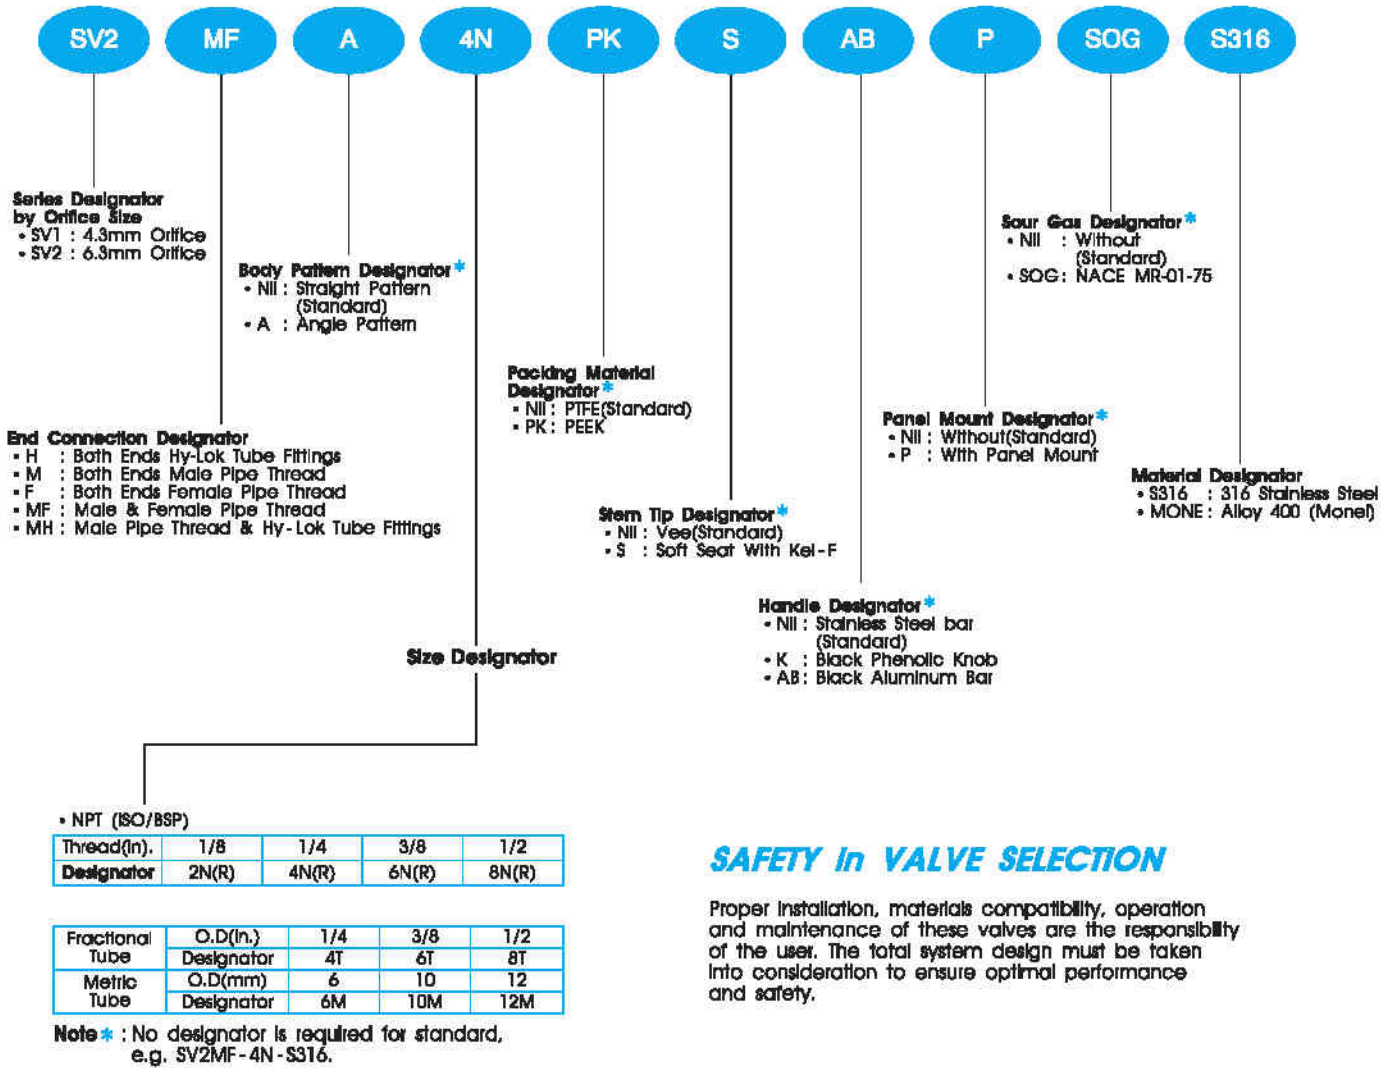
SV2 MF A 4N PK S AB P SOG S316

Series Designator by Orifice Size
• SV1 : 4.3mm Orifice
• SV2 : 6.3mm Orifice

Body Pattern Designator*
• Nil : Straight Pattern (Standard)
• A : Angle Pattern

End Connection Designator
• H : Both Ends Hy-Lok Tube Fittings
• M : Both Ends Male Pipe Thread
• F : Both Ends Female Pipe Thread
• MF : Male & Female Pipe Thread
• MH : Male Pipe Thread & Hy-Lok Tube Fittings

Packing Material Designator*
• Nil : PTFE(Standard)
• PK : PEEK

Stem Tip Designator*
• Nil : Vee(Standard)
• S : Soft Seat With Kel-F

Handle Designator*
• Nil : Stainless Steel bar (Standard)
• K : Black Phenolic Knob
• AB : Black Aluminum Bar

Sour Gas Designator*
• Nil : Without (Standard)
• SOG : NACE MR-01-75

Panel Mount Designator*
• Nil : Without(Standard)
• P : With Panel Mount

Material Designator
• S316 : 316 Stainless Steel
• MONE : Alloy 400 (Monel)

Size Designator

• NPT (ISO/BSP)

| Thread(In). | 1/8 | 1/4 | 3/8 | 1/2 |
|---|---|---|---|---|
| Designator | 2N(R) | 4N(R) | 6N(R) | 8N(R) |

| Fractional Tube | O.D(In.) | 1/4 | 3/8 | 1/2 |
|---|---|---|---|---|
| | Designator | 4T | 6T | 8T |
| Metric Tube | O.D(mm) | 6 | 10 | 12 |
| | Designator | 6M | 10M | 12M |

Note* : No designator is required for standard, e.g. SV2MF-4N-S316.

SAFETY In VALVE SELECTION

Proper installation, materials compatibility, operation and maintenance of these valves are the responsibility of the user. The total system design must be taken into consideration to ensure optimal performance and safety.